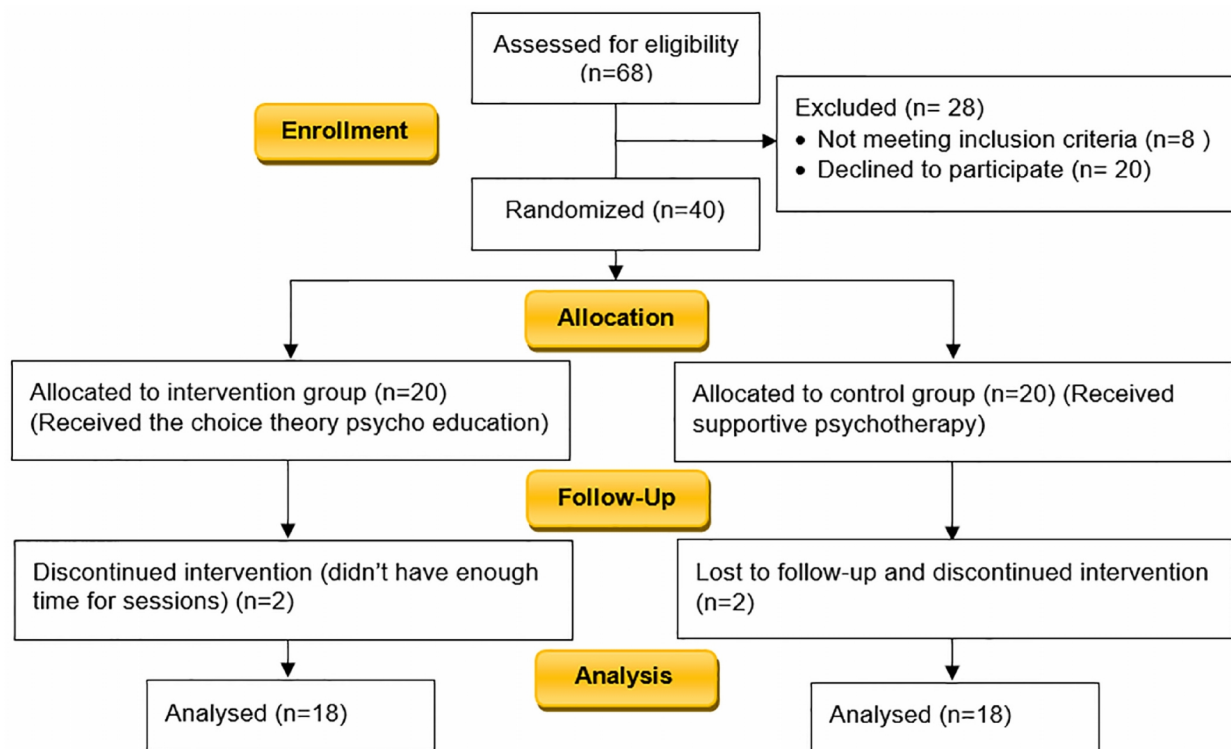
Assessed for eligibility (n=68)

Enrollment

Excluded (n= 28)
• Not meeting inclusion criteria (n=8 )
• Declined to participate (n= 20)

Randomized (n=40)

Allocation

Allocated to intervention group (n=20) (Received the choice theory psycho education)

Allocated to control group (n=20) (Received supportive psychotherapy)

Follow-Up

Discontinued intervention (didn't have enough time for sessions) (n=2)

Lost to follow-up and discontinued intervention (n=2)

Analysis

Analysed (n=18)

Analysed (n=18)